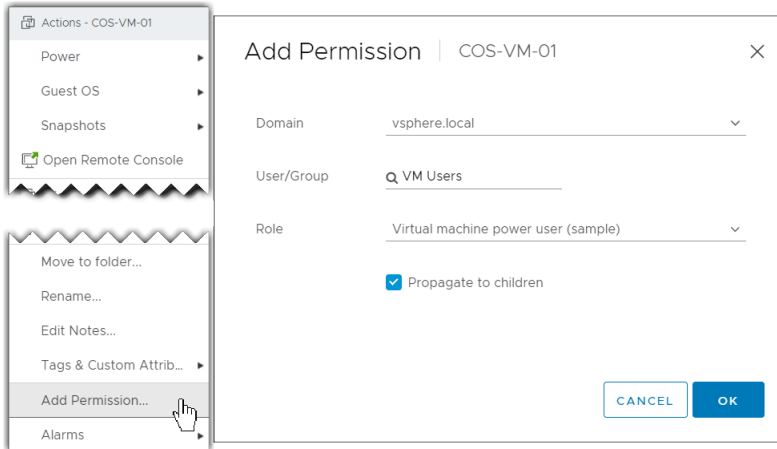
Actions - COS-VM-01
Power
Guest OS
Snapshots
Open Remote Console

Move to folder...
Rename...
Edit Notes...
Tags & Custom Attrib...
Add Permission...
Alarms

Add Permission | COS-VM-01

Domain vsphere.local
User/Group VM Users
Role Virtual machine power user (sample)
Propagate to children

CANCEL
OK